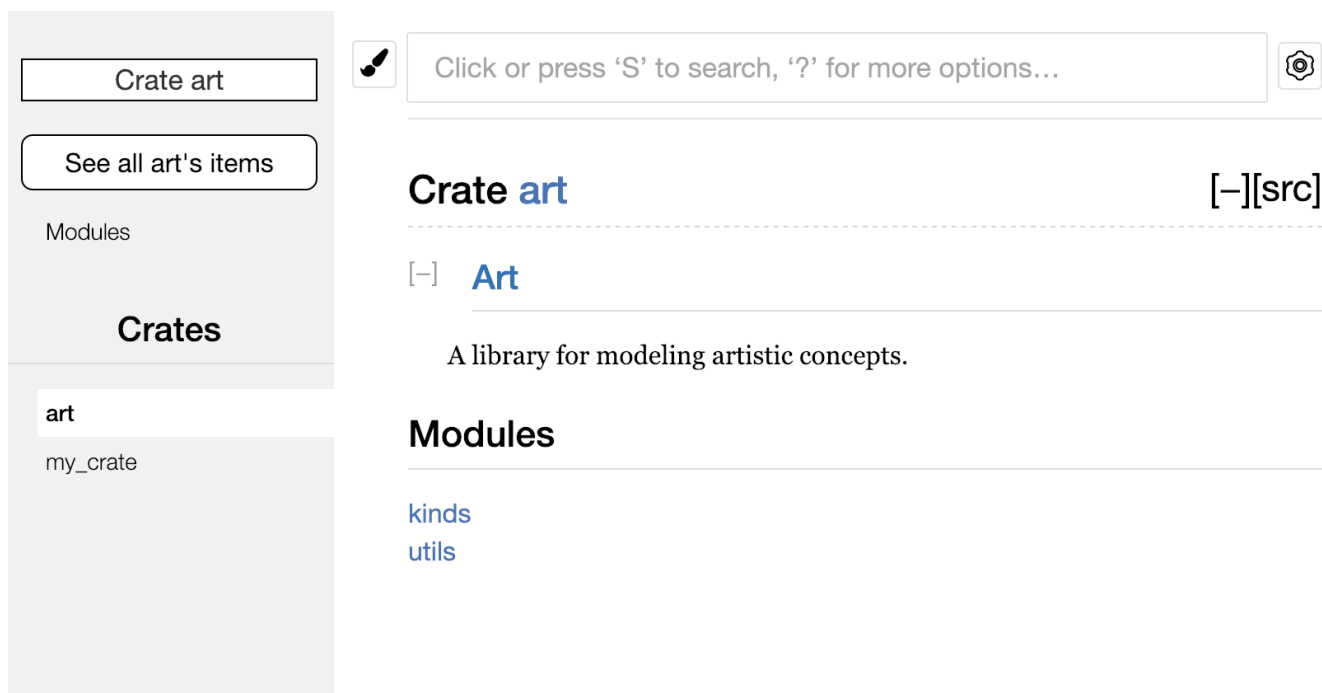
Crate art

See all art's items

Modules

Crates

art

my_crate

Click or press ‘S’ to search, ‘?’ for more options…

Crate art

[−][src]

[−] Art

A library for modeling artistic concepts.

Modules

kinds
utils